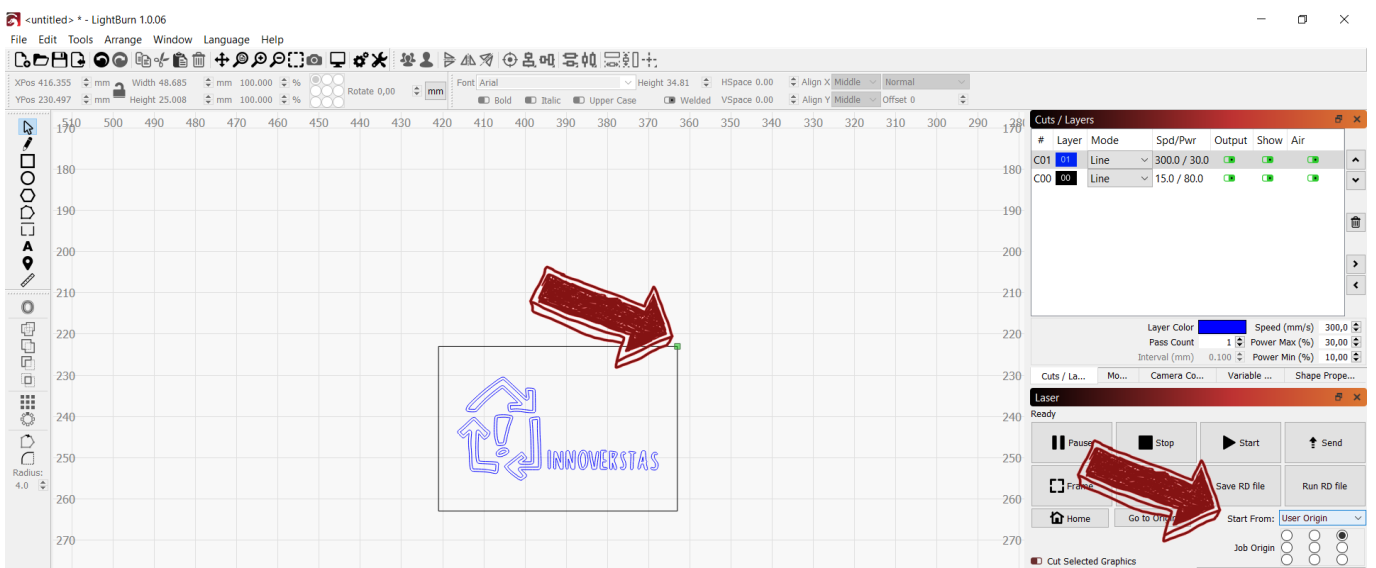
<untitled> * - LightBurn 1.0.06

File Edit Tools Arrange Window Language Help

XPos 416.355 mm Width 48.685 mm 100.000 %
YPos 230.497 mm Height 25.008 mm 100.000 %
Rotate 0,00 mm

Font Arial Height 34.81 HSpace 0.00 Align X Middle Normal
Bold Italic Upper Case Welded VSpace 0.00 Align Y Middle Offset 0

510 500 490 480 470 460 450 440 430 420 410 400 390 380 370 360 350 340 330 320 310 300 290

170 180 190 200 210 220 230 240 250 260 270

Radius: 4.0

INNOVERSTAS

Cuts / Layers

| # | Layer | Mode | Spd/Pwr | Output | Show | Air |
|---|---|---|---|---|---|---|
| C01 | 01 | Line | 300.0 / 30.0 | | | |
| C00 | 00 | Line | 15.0 / 80.0 | | | |

Layer Color Speed (mm/s) 300,0
Pass Count 1 Power Max (%) 30,00
Interval (mm) 0.100 Power Min (%) 10,00

Cuts / La... Mo... Camera Co... Variable ... Shape Prope...

Laser
Ready

Pause Stop Start Send
Frame Save RD file Run RD file
Home Go to Ori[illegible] Start From: User Origin
Job Origin
Cut Selected Graphics